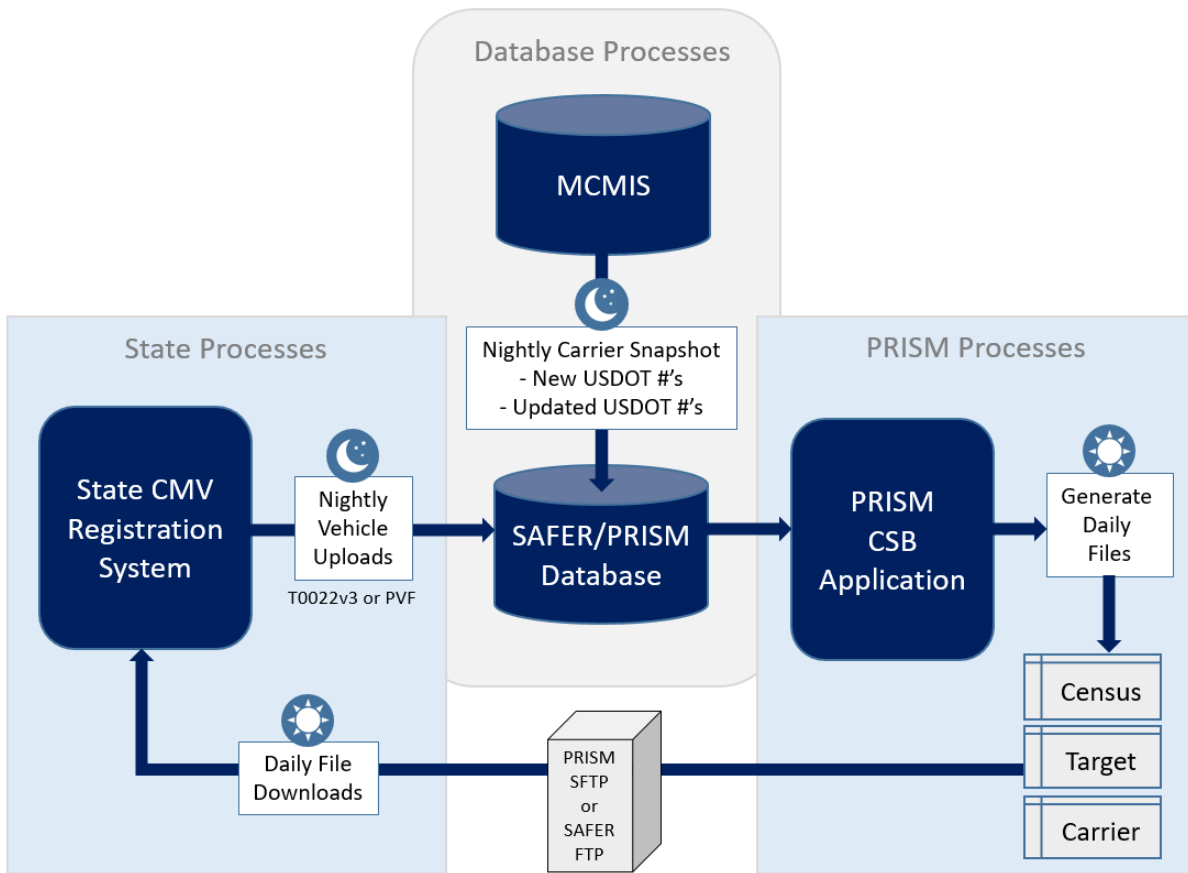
Database Processes

MCMIS

Nightly Carrier Snapshot
- New USDOT #'s
- Updated USDOT #'s

State Processes

State CMV Registration System

Nightly Vehicle Uploads

T0022v3 or PVF

SAFER/PRISM Database

PRISM Processes

PRISM CSB Application

Generate Daily Files

Census

Target

Carrier

Daily File Downloads

PRISM SFTP or SAFER FTP